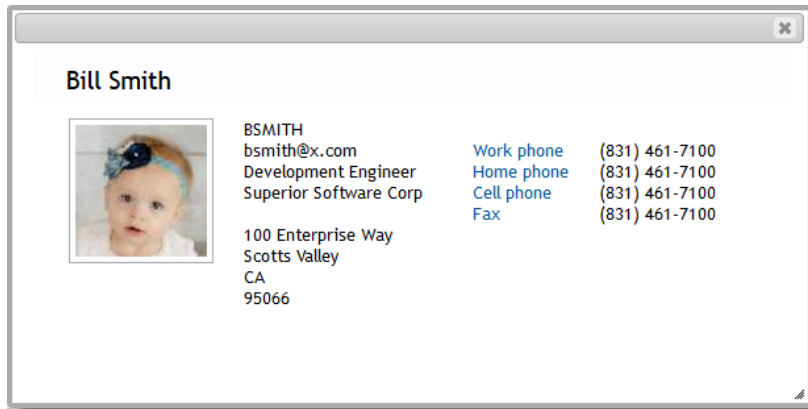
Bill Smith

BSMITH
bsmith@x.com
Development Engineer
Superior Software Corp

100 Enterprise Way
Scotts Valley
CA
95066

| | |
|---|---|
| Work phone | (831) 461-7100 |
| Home phone | (831) 461-7100 |
| Cell phone | (831) 461-7100 |
| Fax | (831) 461-7100 |